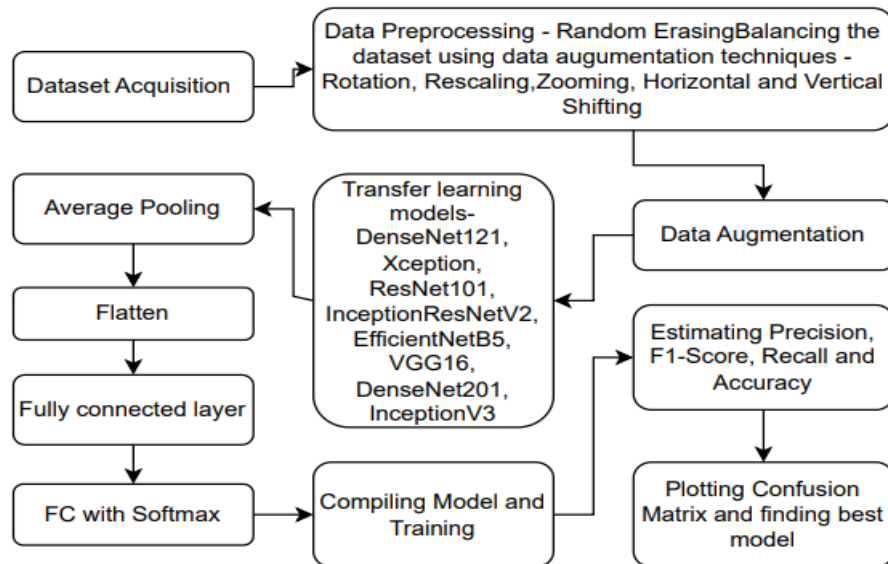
Dataset Acquisition

Data Preprocessing - Random ErasingBalancing the dataset using data augumentation techniques - Rotation, Rescaling,Zooming, Horizontal and Vertical Shifting

Data Augmentation

Transfer learning models- DenseNet121, Xception, ResNet101, InceptionResNetV2, EfficientNetB5, VGG16, DenseNet201, InceptionV3

Average Pooling

Flatten

Fully connected layer

FC with Softmax

Compiling Model and Training

Estimating Precision, F1-Score, Recall and Accuracy

Plotting Confusion Matrix and finding best model